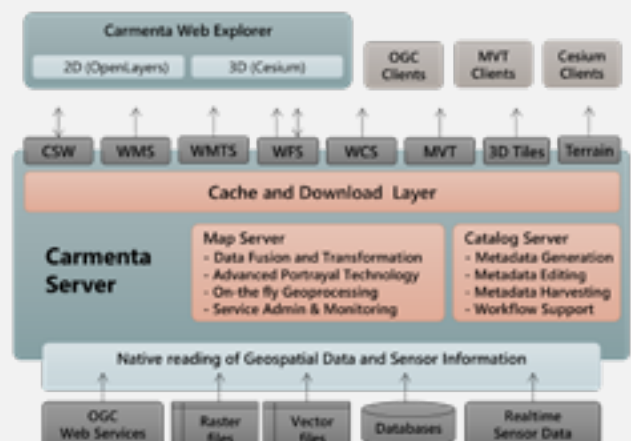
Carmenta Web Explorer

2D (OpenLayers)

3D (Cesium)

OGC Clients

MVT Clients

Cesium Clients

CSW

WMS

WMTS

WFS

WCS

MVT

3D Tiles

Terrain

Cache and Download Layer

Carmenta Server

Map Server
- Data Fusion and Transformation
- Advanced Portrayal Technology
- On-the fly Geoprocessing
- Service Admin & Monitoring

Catalog Server
- Metadata Generation
- Metadata Editing
- Metadata Harvesting
- Workflow Support

Native reading of Geospatial Data and Sensor Information

OGC Web Services

Raster files

Vector files

Databases

Realtime Sensor Data